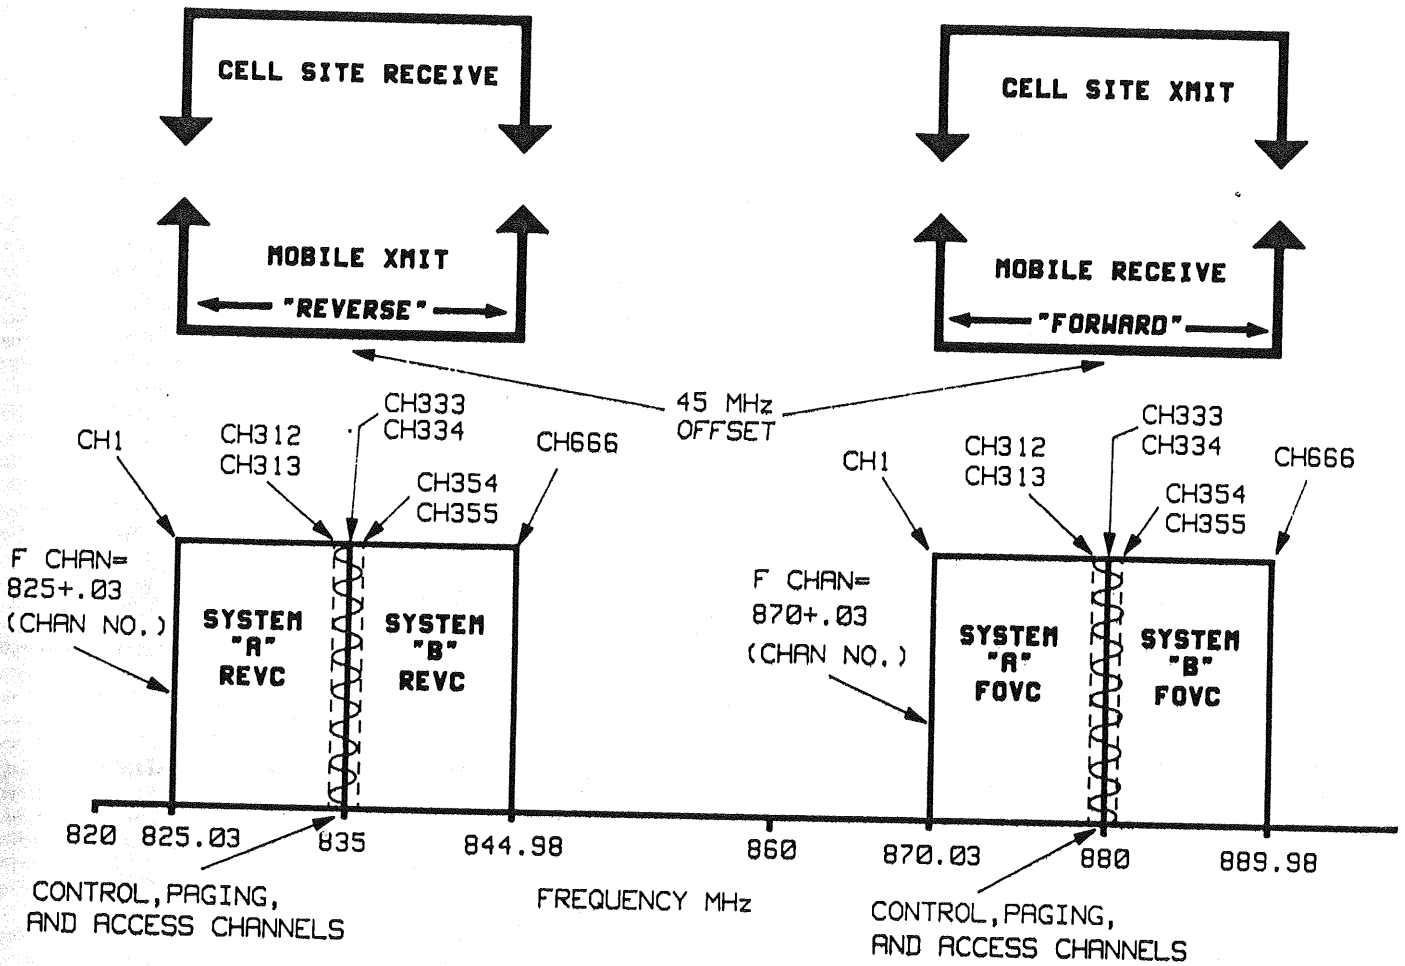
CELL SITE RECEIVE

CELL SITE XMIT

MOBILE XMIT
"REVERSE"

MOBILE RECEIVE
"FORWARD"

45 MHz OFFSET

CH1
CH312
CH313
CH333
CH334
CH354
CH355
CH666

F CHAN= 825+.03 (CHAN NO.)

SYSTEM "A" REVC

SYSTEM "B" REVC

CH1
CH312
CH313
CH333
CH334
CH354
CH355
CH666

F CHAN= 870+.03 (CHAN NO.)

SYSTEM "A" FOVC

SYSTEM "B" FOVC

820 825.03 835 844.98 860 870.03 880 889.98

CONTROL, PAGING, AND ACCESS CHANNELS

FREQUENCY MHz

CONTROL, PAGING, AND ACCESS CHANNELS